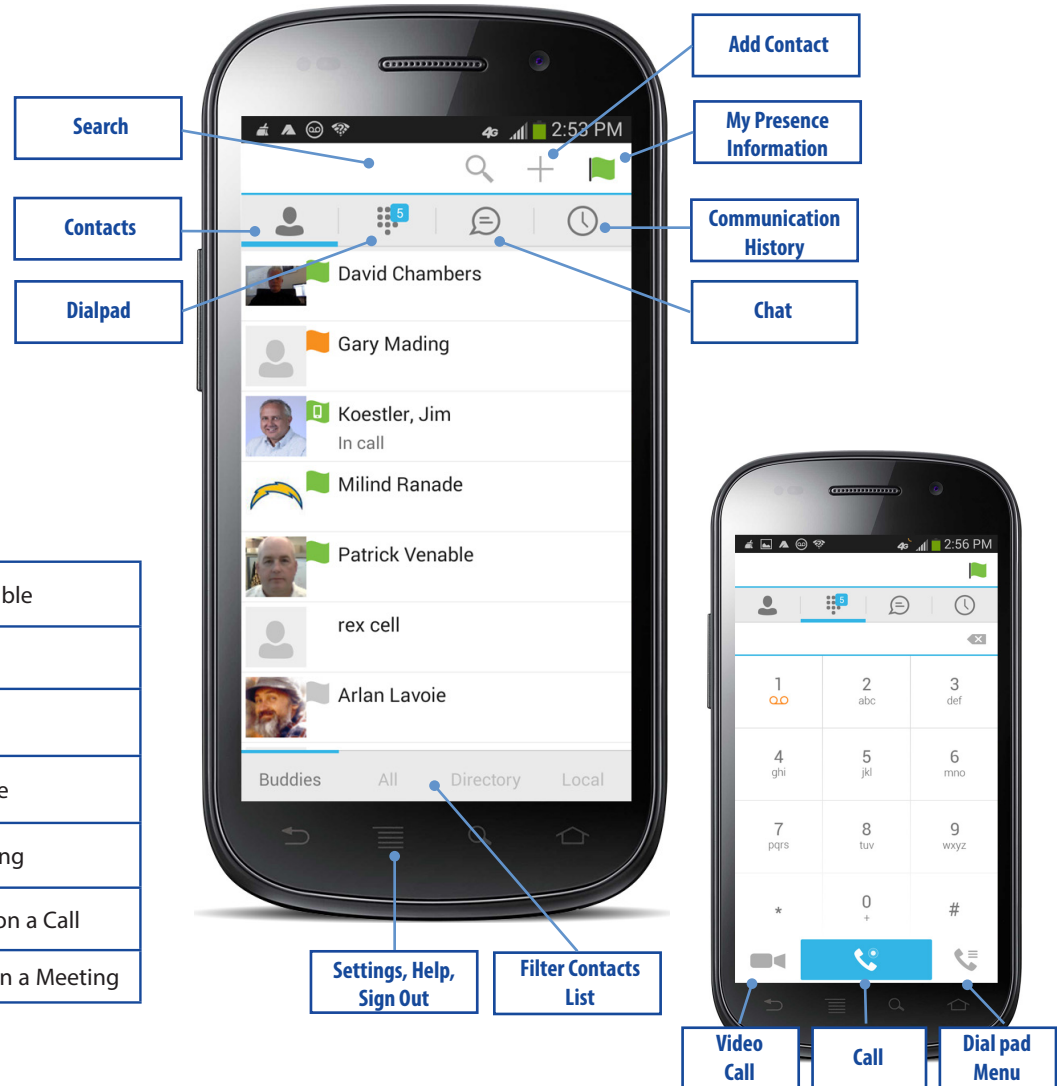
Search

Contacts

Dialpad

Add Contact

My Presence Information

Communication History

Chat

2:53 PM

David Chambers

Gary Mading

Koestler, Jim
In call

Milind Ranade

Patrick Venable

rex cell

Arlan Lavoie

Buddies All Directory Local

ble

e

ing

on a Call

n a Meeting

Settings, Help, Sign Out

Filter Contacts List

2:56 PM

1
2 abc
3 def
4 ghi
5 jkl
6 mno
7 pqrs
8 tuv
9 wxyz
*
0 +
#

Video Call

Call

Dial pad Menu